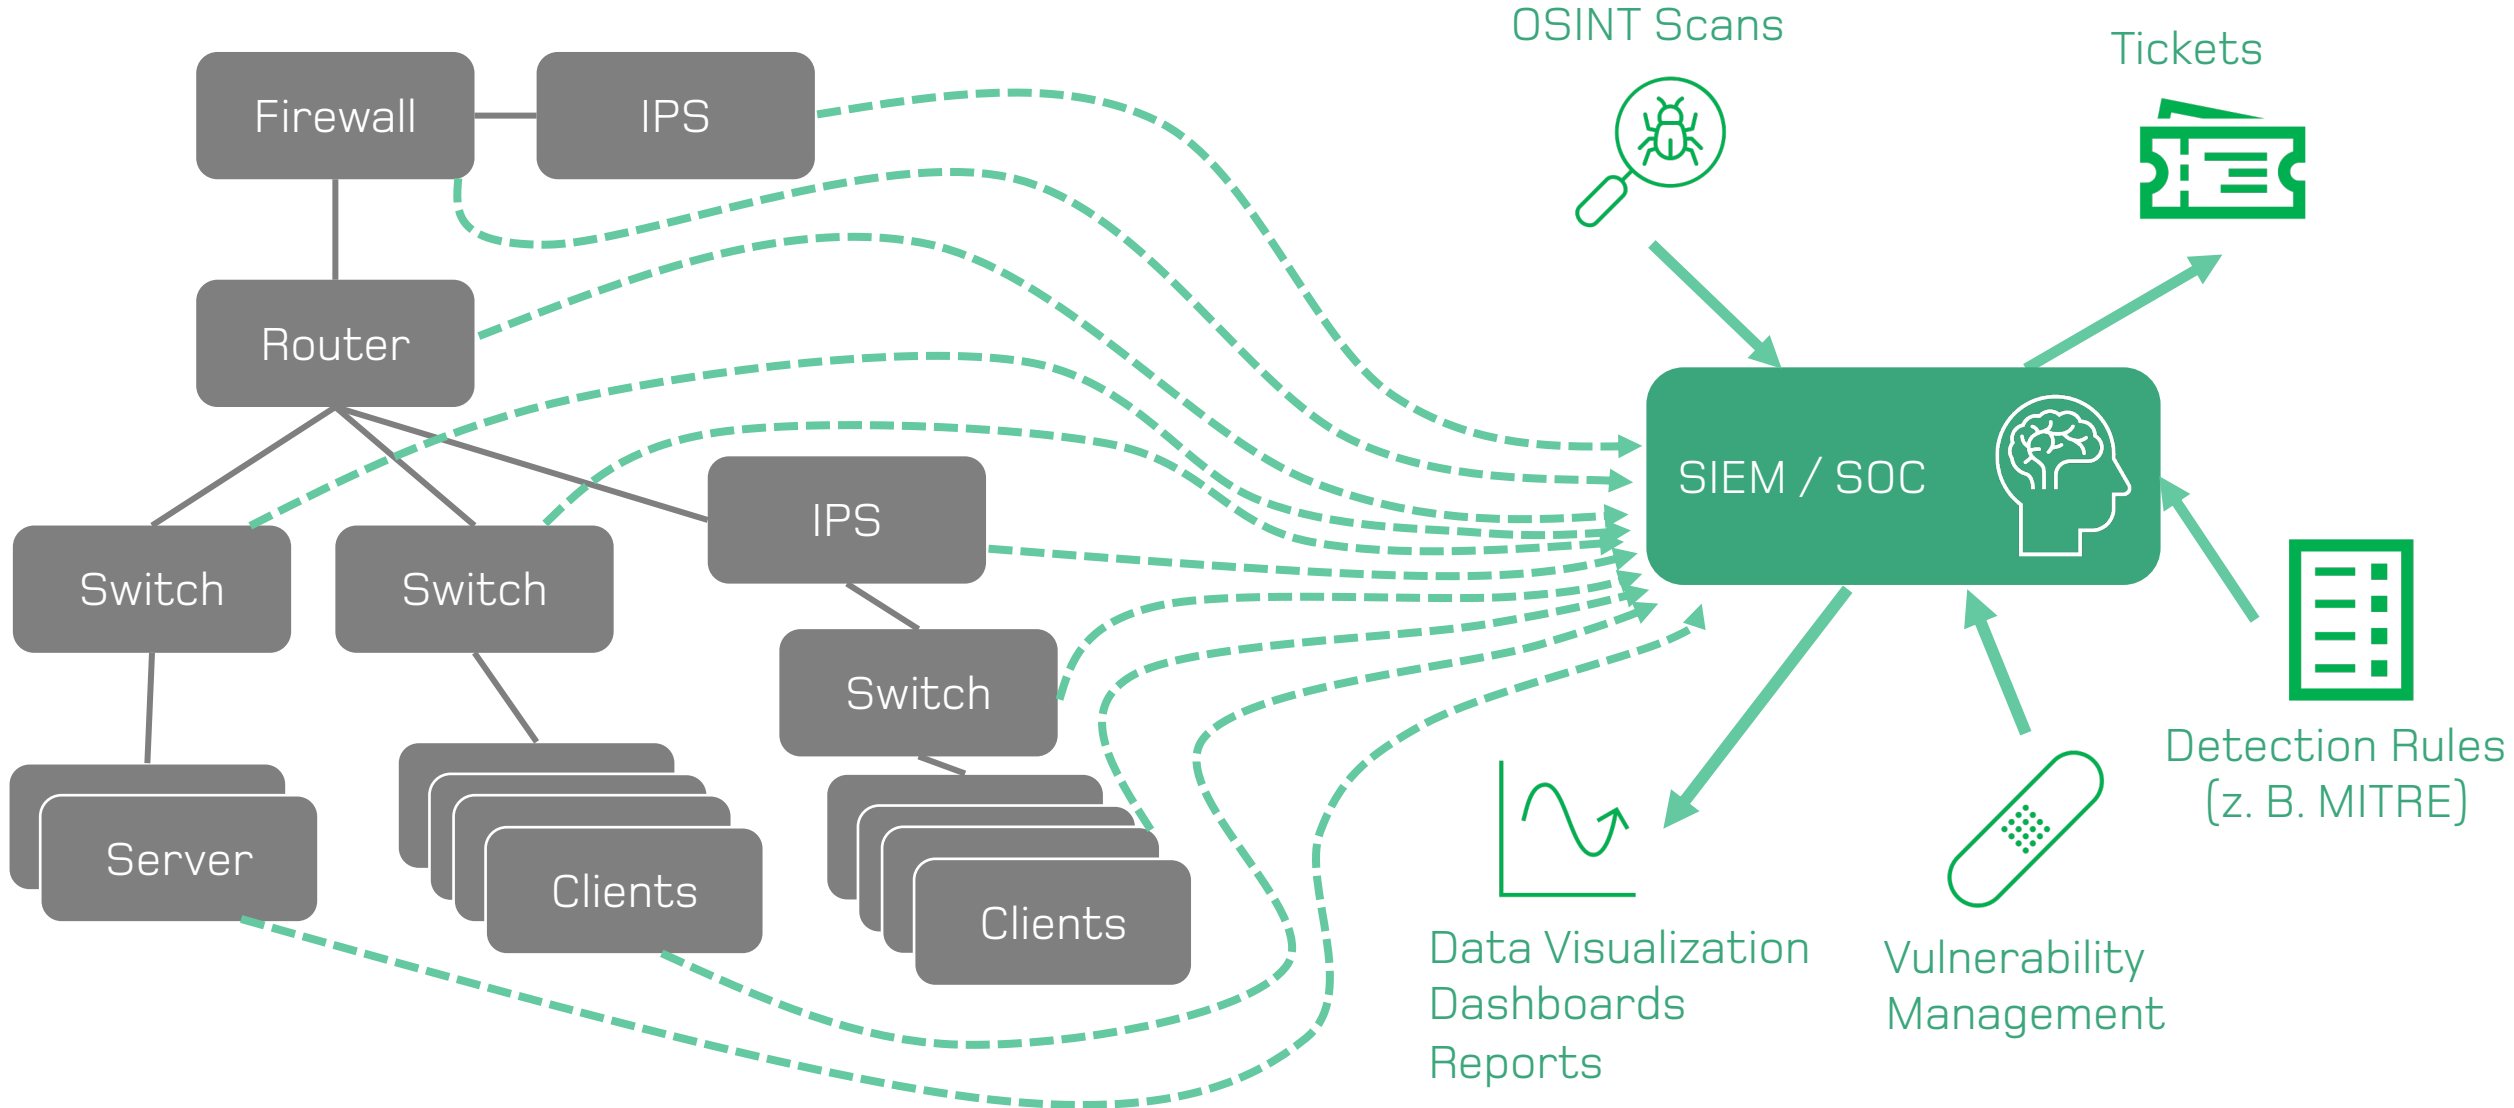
Firewall

IPS

OSINT Scans

Tickets

Router

SIEM / SOC

IPS

Switch

Switch

Switch

Detection Rules (z. B. MITRE)

Server

Clients

Clients

Data Visualization
Dashboards
Reports

Vulnerability
Management